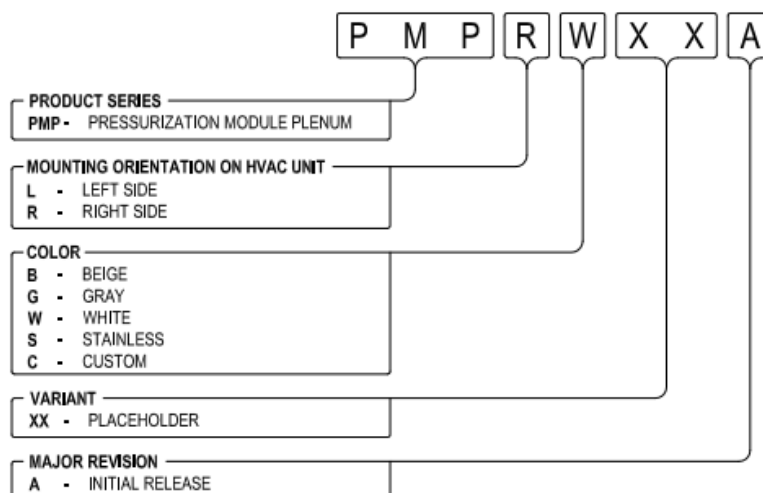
P M P R W X X A

PRODUCT SERIES
PMP - PRESSURIZATION MODULE PLENUM

MOUNTING ORIENTATION ON HVAC UNIT
L - LEFT SIDE
R - RIGHT SIDE

COLOR
B - BEIGE
G - GRAY
W - WHITE
S - STAINLESS
C - CUSTOM

VARIANT
XX - PLACEHOLDER

MAJOR REVISION
A - INITIAL RELEASE